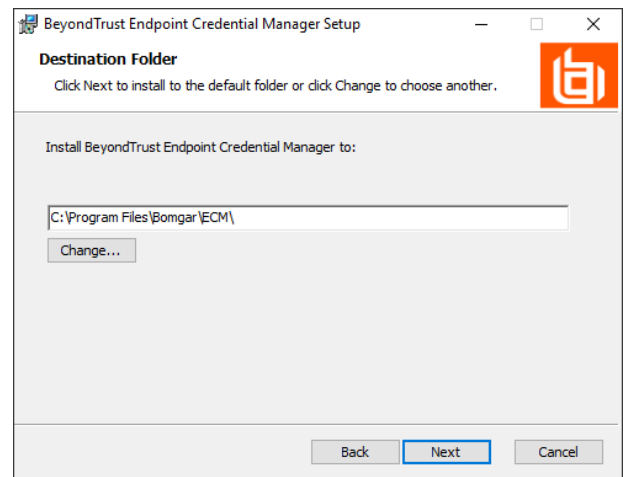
BeyondTrust Endpoint Credential Manager Setup

Destination Folder

Click Next to install to the default folder or click Change to choose another.

Install BeyondTrust Endpoint Credential Manager to:

C:\Program Files\Bomgar\ECM\

Change...

Back

Next

Cancel